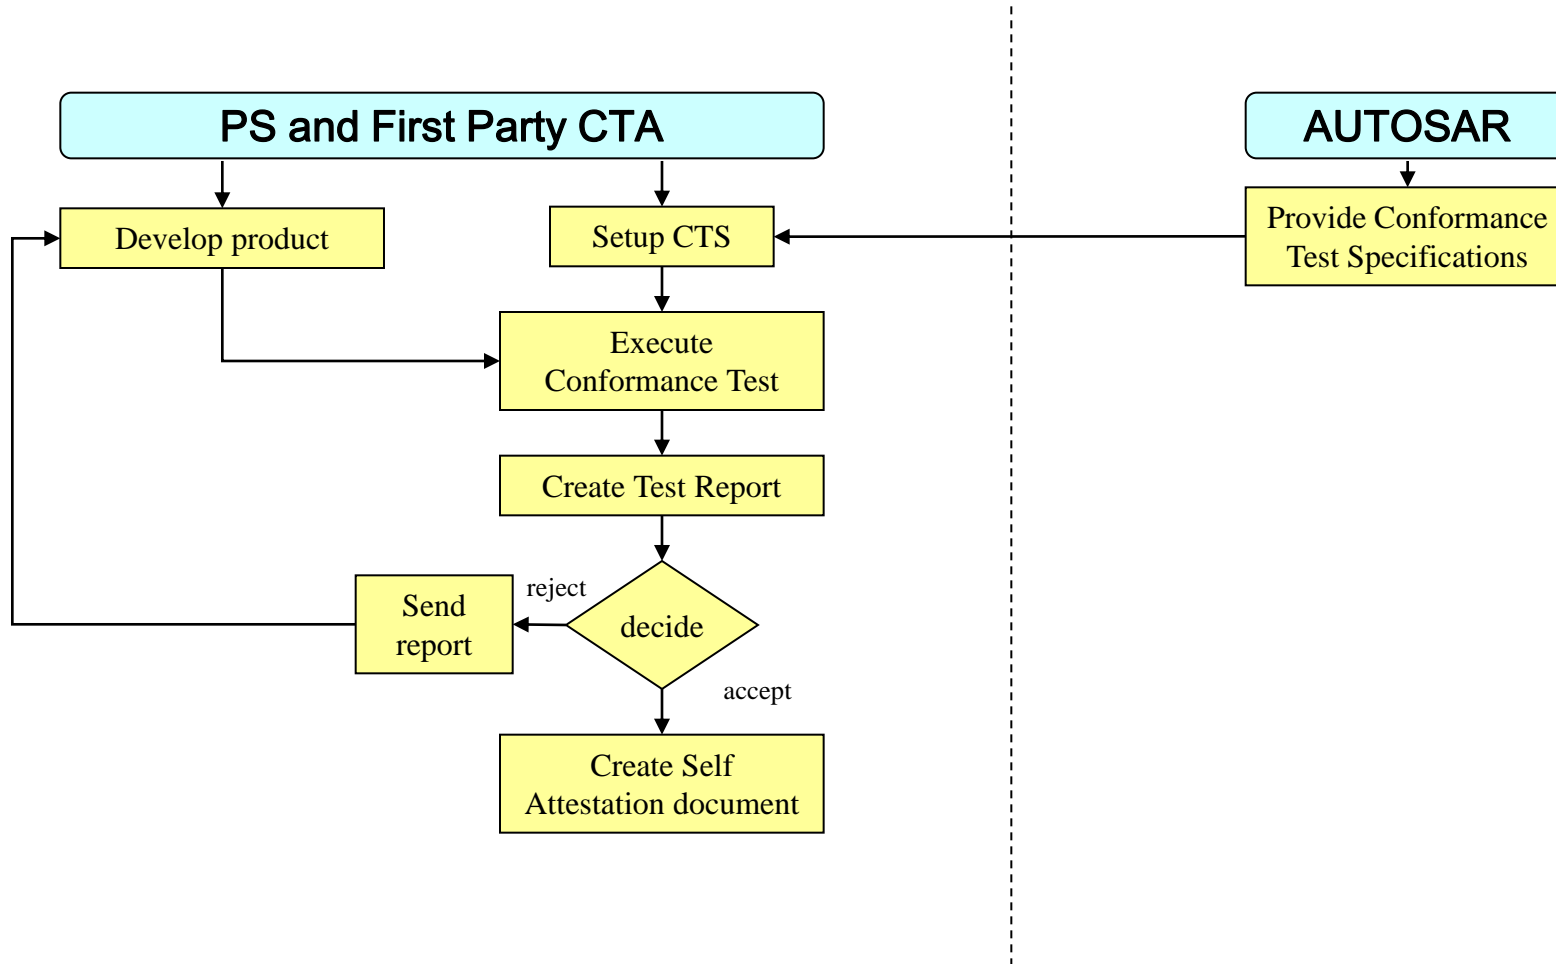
PS and First Party CTA

AUTOSAR

Develop product

Setup CTS

Provide Conformance Test Specifications

Execute Conformance Test

Create Test Report

Send report

reject

decide

accept

Create Self Attestation document